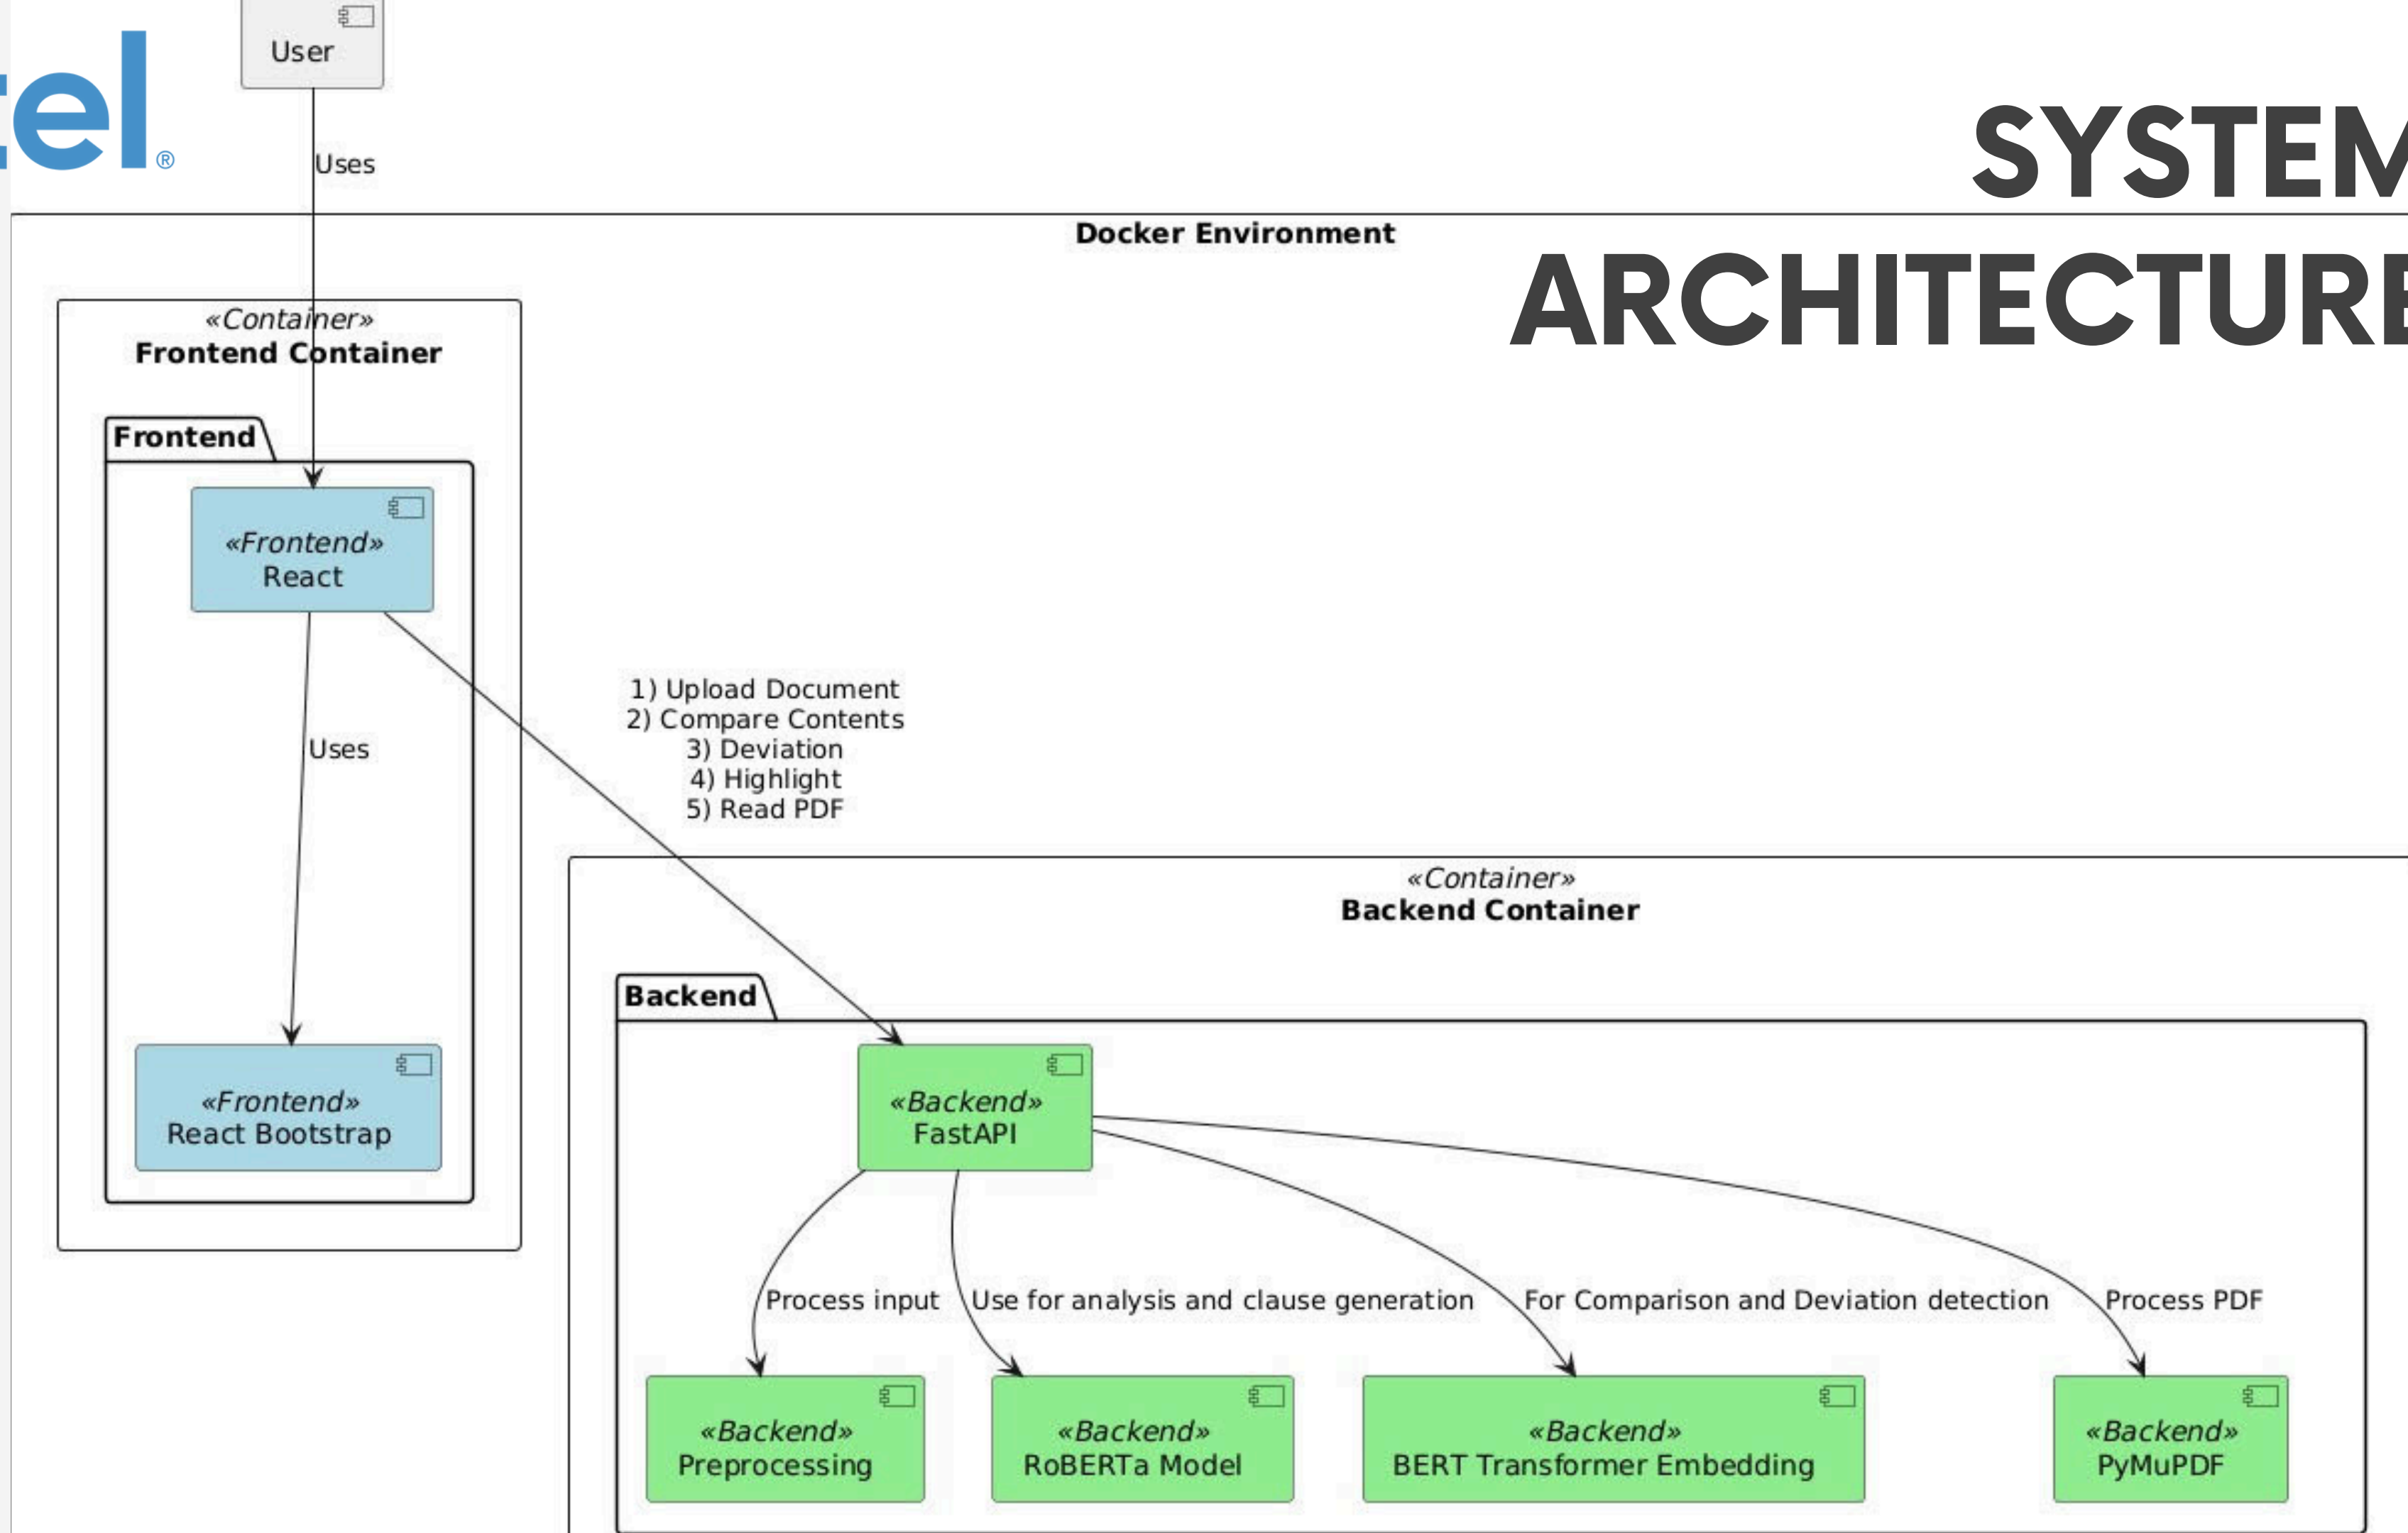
tel®

User

Uses

SYSTEM ARCHITECTURE

Docker Environment

«Container»
Frontend Container

Frontend

«Frontend»
React

Uses

«Frontend»
React Bootstrap

1) Upload Document
2) Compare Contents
3) Deviation
4) Highlight
5) Read PDF

«Container»
Backend Container

Backend

«Backend»
FastAPI

Process input

Use for analysis and clause generation

For Comparison and Deviation detection

Process PDF

«Backend»
Preprocessing

«Backend»
RoBERTa Model

«Backend»
BERT Transformer Embedding

«Backend»
PyMuPDF